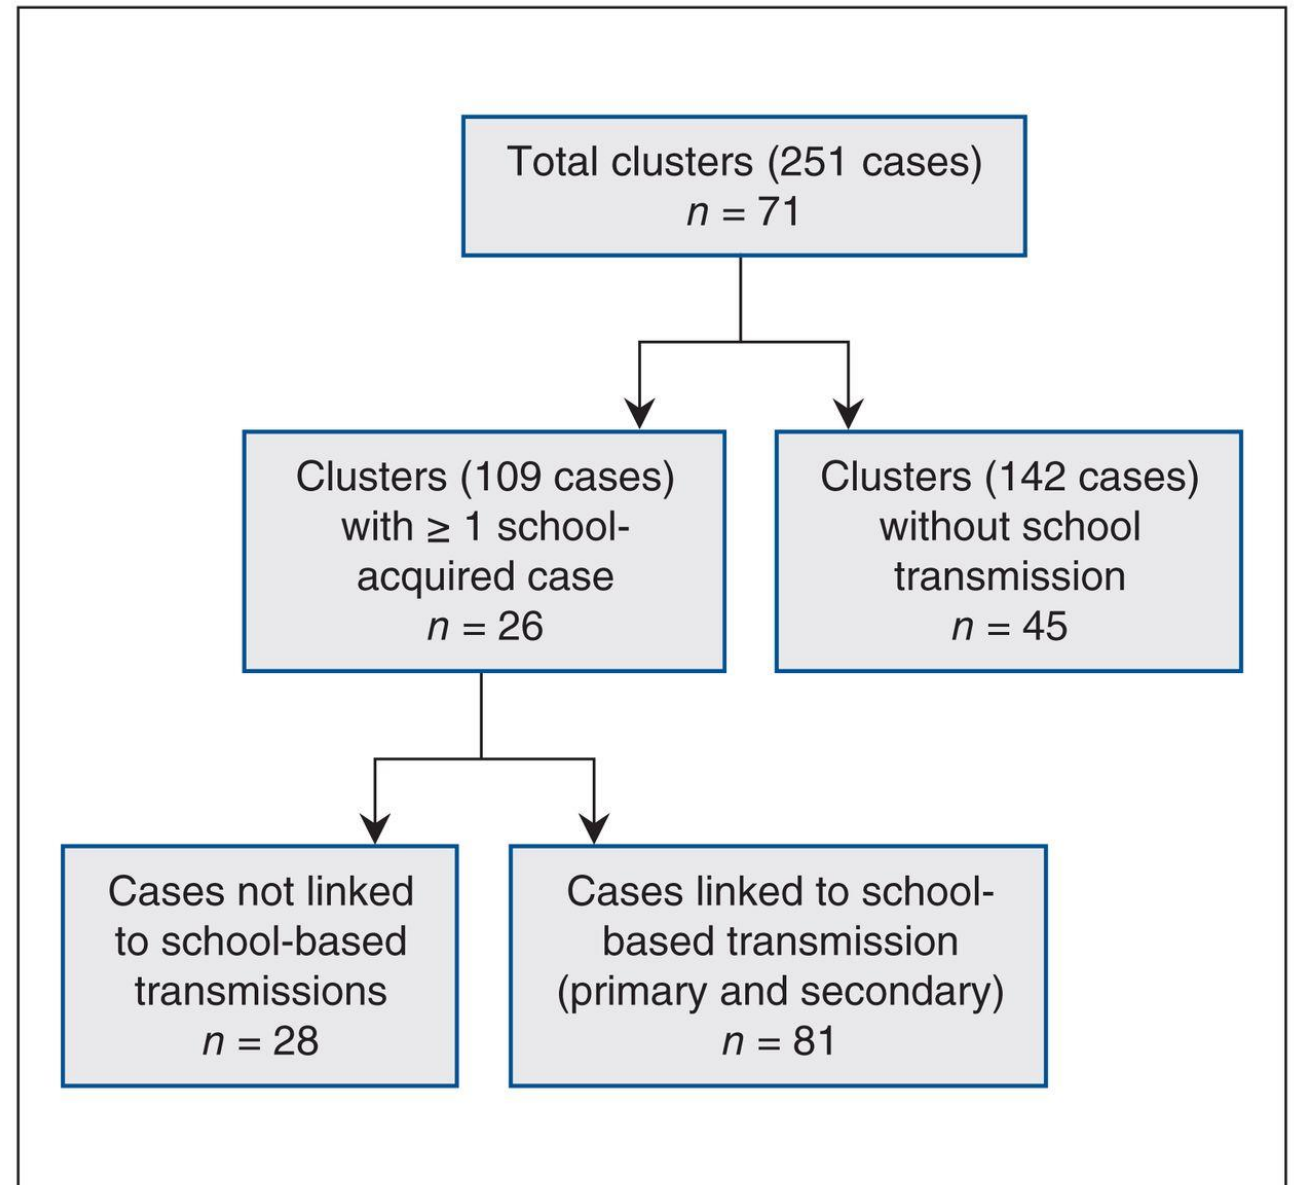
Total clusters (251 cases)
$n = 71$

Clusters (109 cases) with $\geq 1$ school-acquired case
$n = 26$

Clusters (142 cases) without school transmission
$n = 45$

Cases not linked to school-based transmissions
$n = 28$

Cases linked to school-based transmission (primary and secondary)
$n = 81$